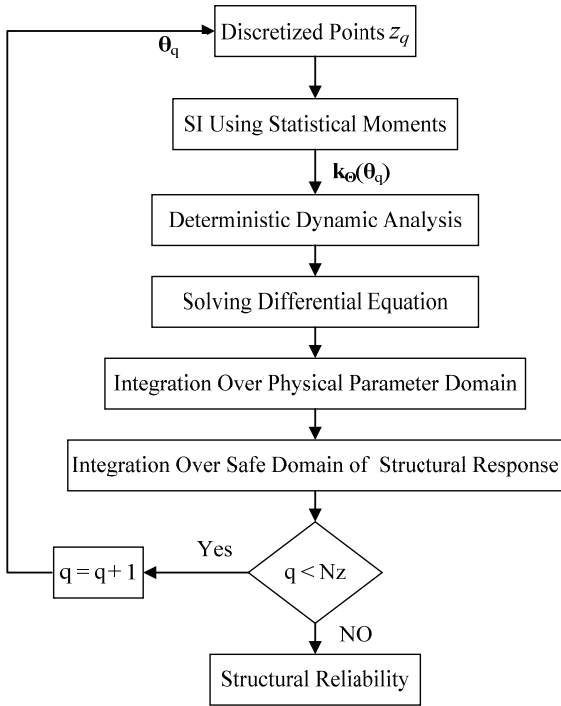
$\boldsymbol{\theta}_q$

Discretized Points $z_q$

SI Using Statistical Moments

$\mathbf{k}_{\boldsymbol{\Theta}}(\boldsymbol{\theta}_q)$

Deterministic Dynamic Analysis

Solving Differential Equation

Integration Over Physical Parameter Domain

Integration Over Safe Domain of Structural Response

$q = q + 1$

Yes

$q < Nz$

NO

Structural Reliability